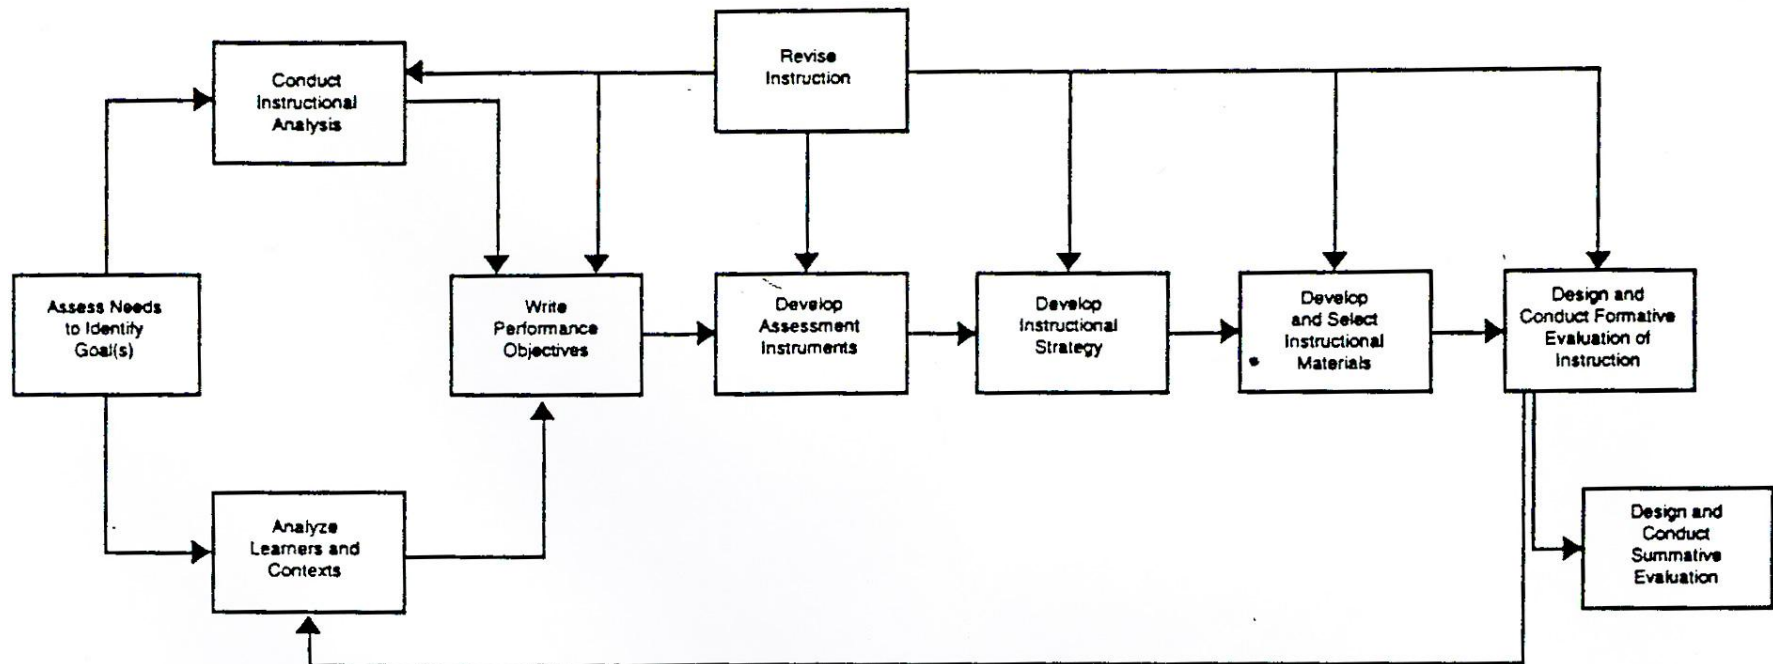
Revise Instruction

Conduct Instructional Analysis

Assess Needs to Identify Goal(s)

Write Performance Objectives

Develop Assessment Instruments

Develop Instructional Strategy

Develop and Select Instructional Materials

Design and Conduct Formative Evaluation of Instruction

Analyze Learners and Contexts

Design and Conduct Summative Evaluation